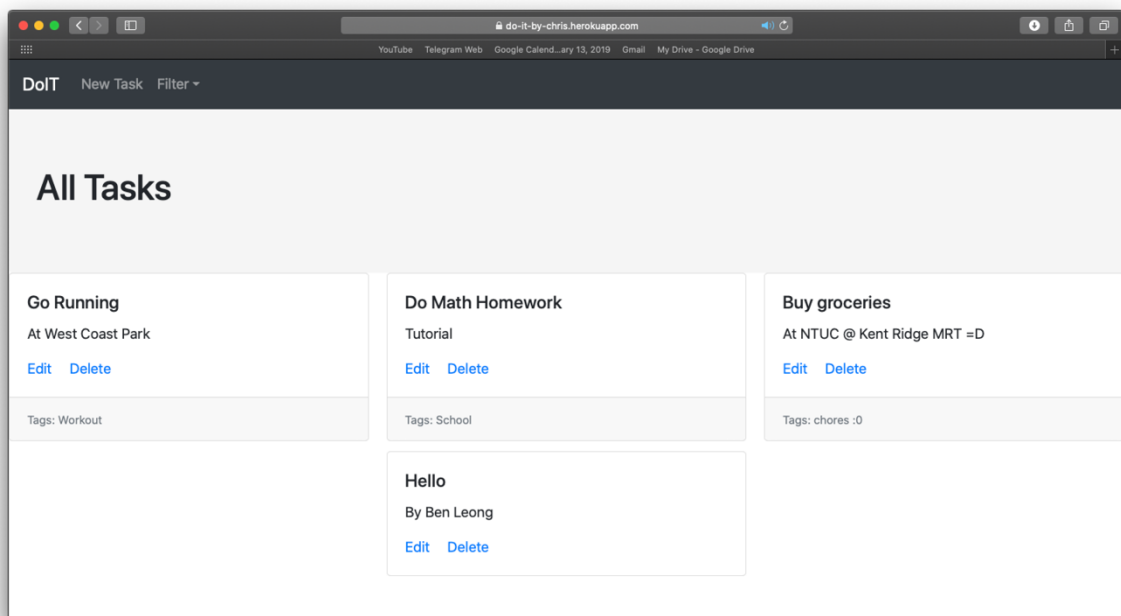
do-it-by-chris.herokuapp.com

YouTube Telegram Web Google Calend...ary 13, 2019 Gmail My Drive - Google Drive

DoIT New Task Filter

All Tasks

Go Running
At West Coast Park
Edit Delete
Tags: Workout

Do Math Homework
Tutorial
Edit Delete
Tags: School

Buy groceries
At NTUC @ Kent Ridge MRT =D
Edit Delete
Tags: chores :0

Hello
By Ben Leong
Edit Delete